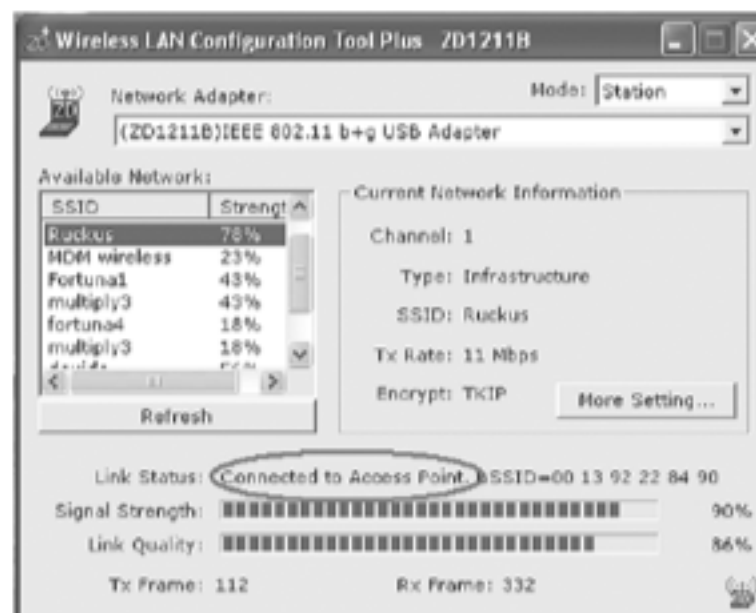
Wireless LAN Configuration Tool Plus ZD1211B

Network Adapter:

Mode: Station

(ZD1211B)IEEE 802.11 b+g USB Adapter

Available Network:

| SSID | Strengt |
|---|---|
| Ruckus | 78% |
| MDM wireless | 23% |
| Fortuna1 | 43% |
| multiply3 | 43% |
| fortuna4 | 18% |
| multiply3 | 18% |
| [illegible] | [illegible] |

Refresh

Current Network Information

Channel: 1

Type: Infrastructure

SSID: Ruckus

Tx Rate: 11 Mbps

Encrypt: TKIP

More Setting...

Link Status: Connected to Access Point. BSSID=00 13 92 22 84 90

Signal Strength: 90%

Link Quality: 86%

Tx Frame: 112

Rx Frame: 332